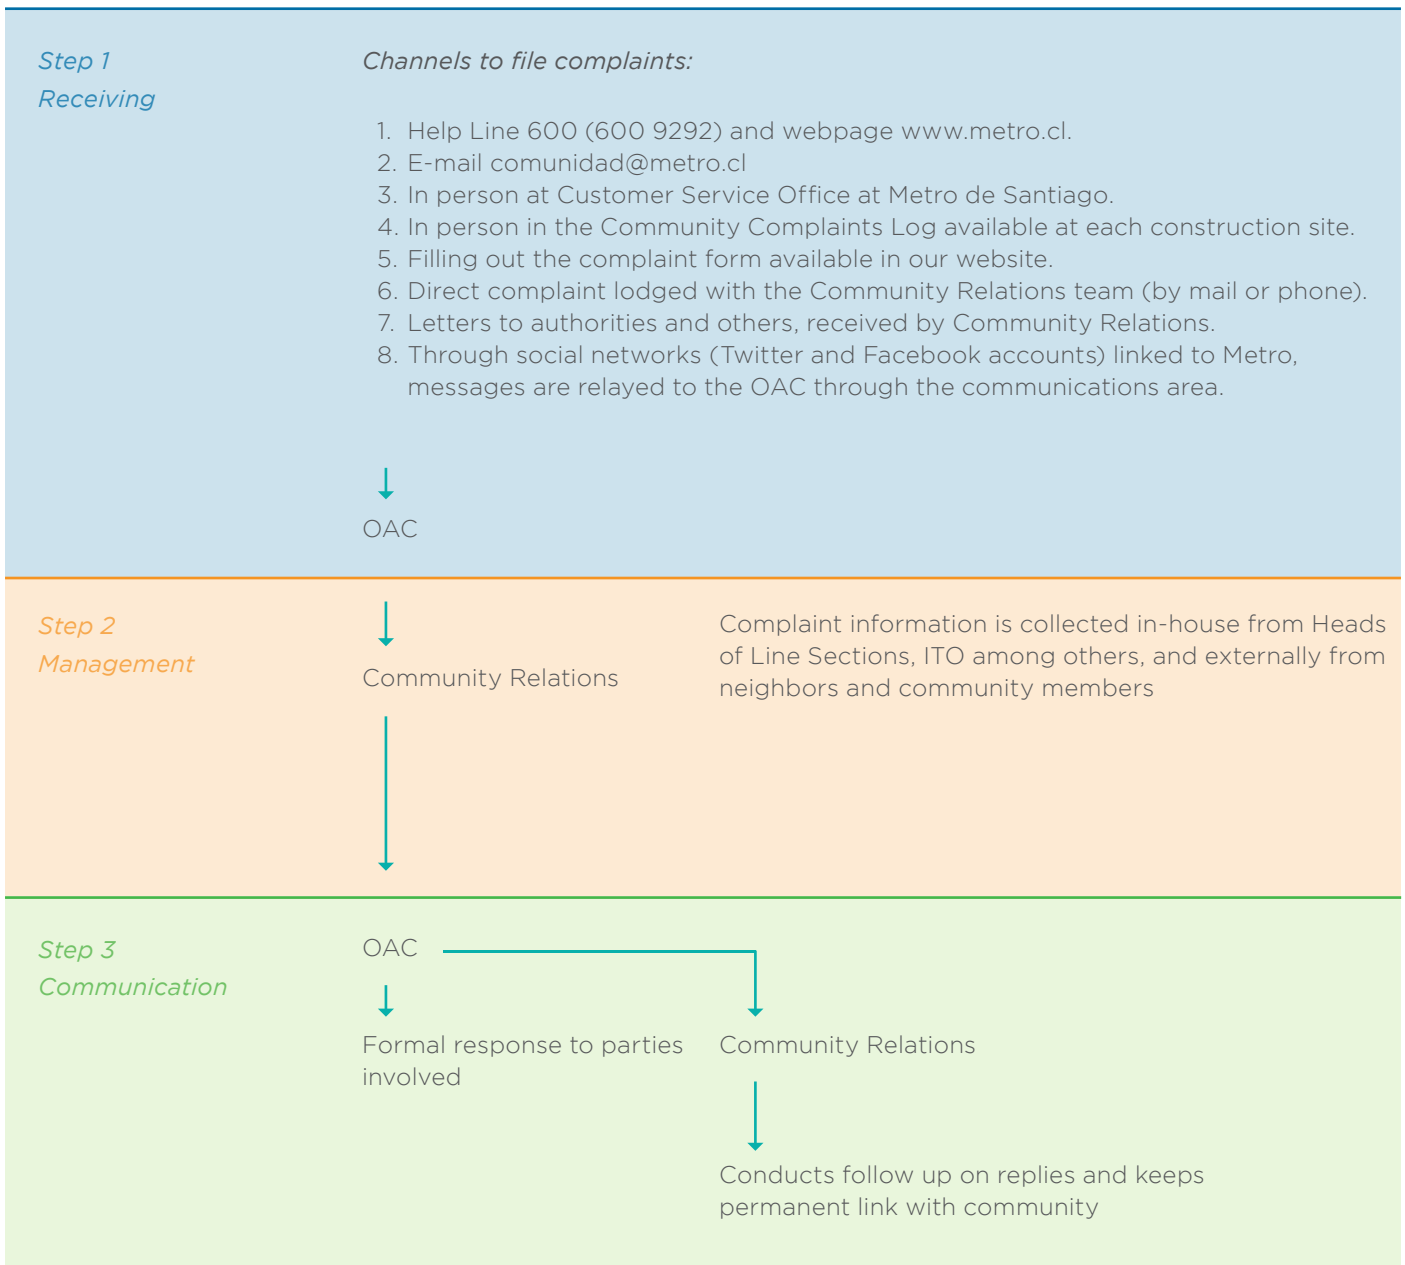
Step 1
Receiving

Channels to file complaints:

1. Help Line 600 (600 9292) and webpage www.metro.cl.
2. E-mail comunidad@metro.cl
3. In person at Customer Service Office at Metro de Santiago.
4. In person in the Community Complaints Log available at each construction site.
5. Filling out the complaint form available in our website.
6. Direct complaint lodged with the Community Relations team (by mail or phone).
7. Letters to authorities and others, received by Community Relations.
8. Through social networks (Twitter and Facebook accounts) linked to Metro, messages are relayed to the OAC through the communications area.

OAC

Step 2
Management

Community Relations

Complaint information is collected in-house from Heads of Line Sections, ITO among others, and externally from neighbors and community members

Step 3
Communication

OAC

Formal response to parties involved

Community Relations

Conducts follow up on replies and keeps permanent link with community